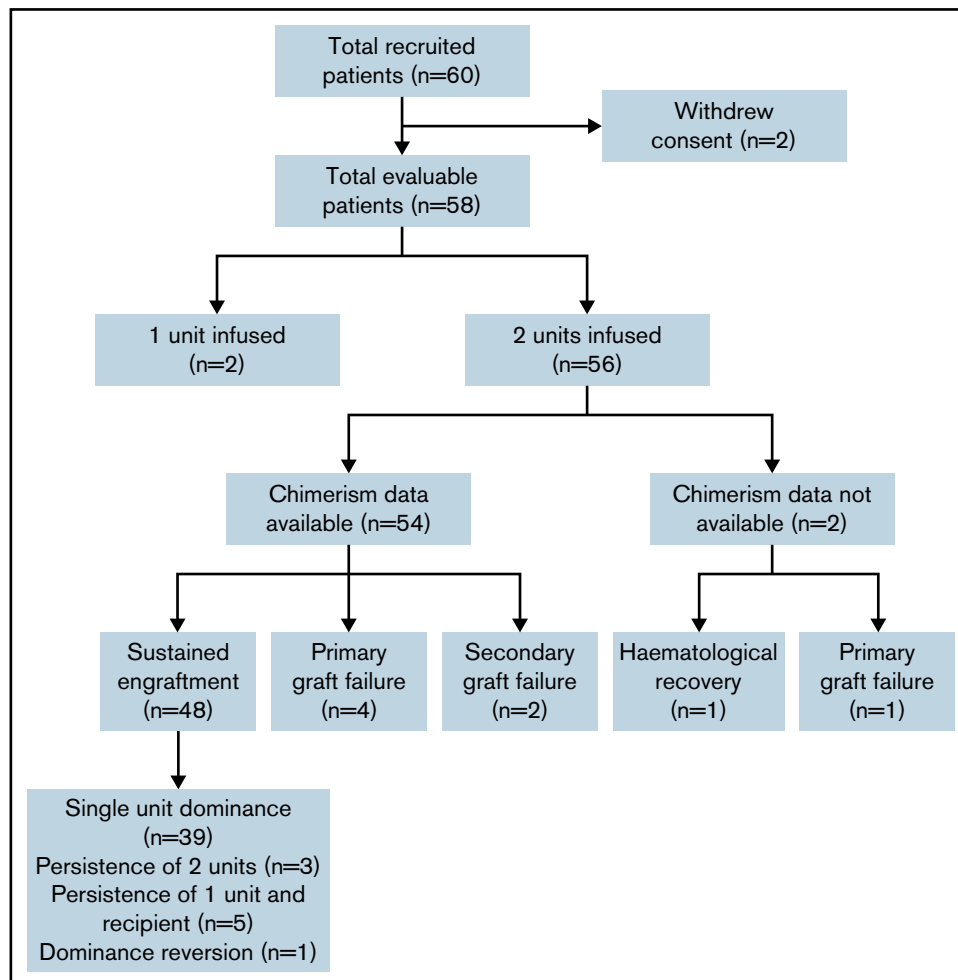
Total recruited patients (n=60)

Withdrew consent (n=2)

Total evaluable patients (n=58)

1 unit infused (n=2)

2 units infused (n=56)

Chimerism data available (n=54)

Chimerism data not available (n=2)

Sustained engraftment (n=48)

Primary graft failure (n=4)

Secondary graft failure (n=2)

Haematological recovery (n=1)

Primary graft failure (n=1)

Single unit dominance (n=39)
Persistence of 2 units (n=3)
Persistence of 1 unit and recipient (n=5)
Dominance reversion (n=1)